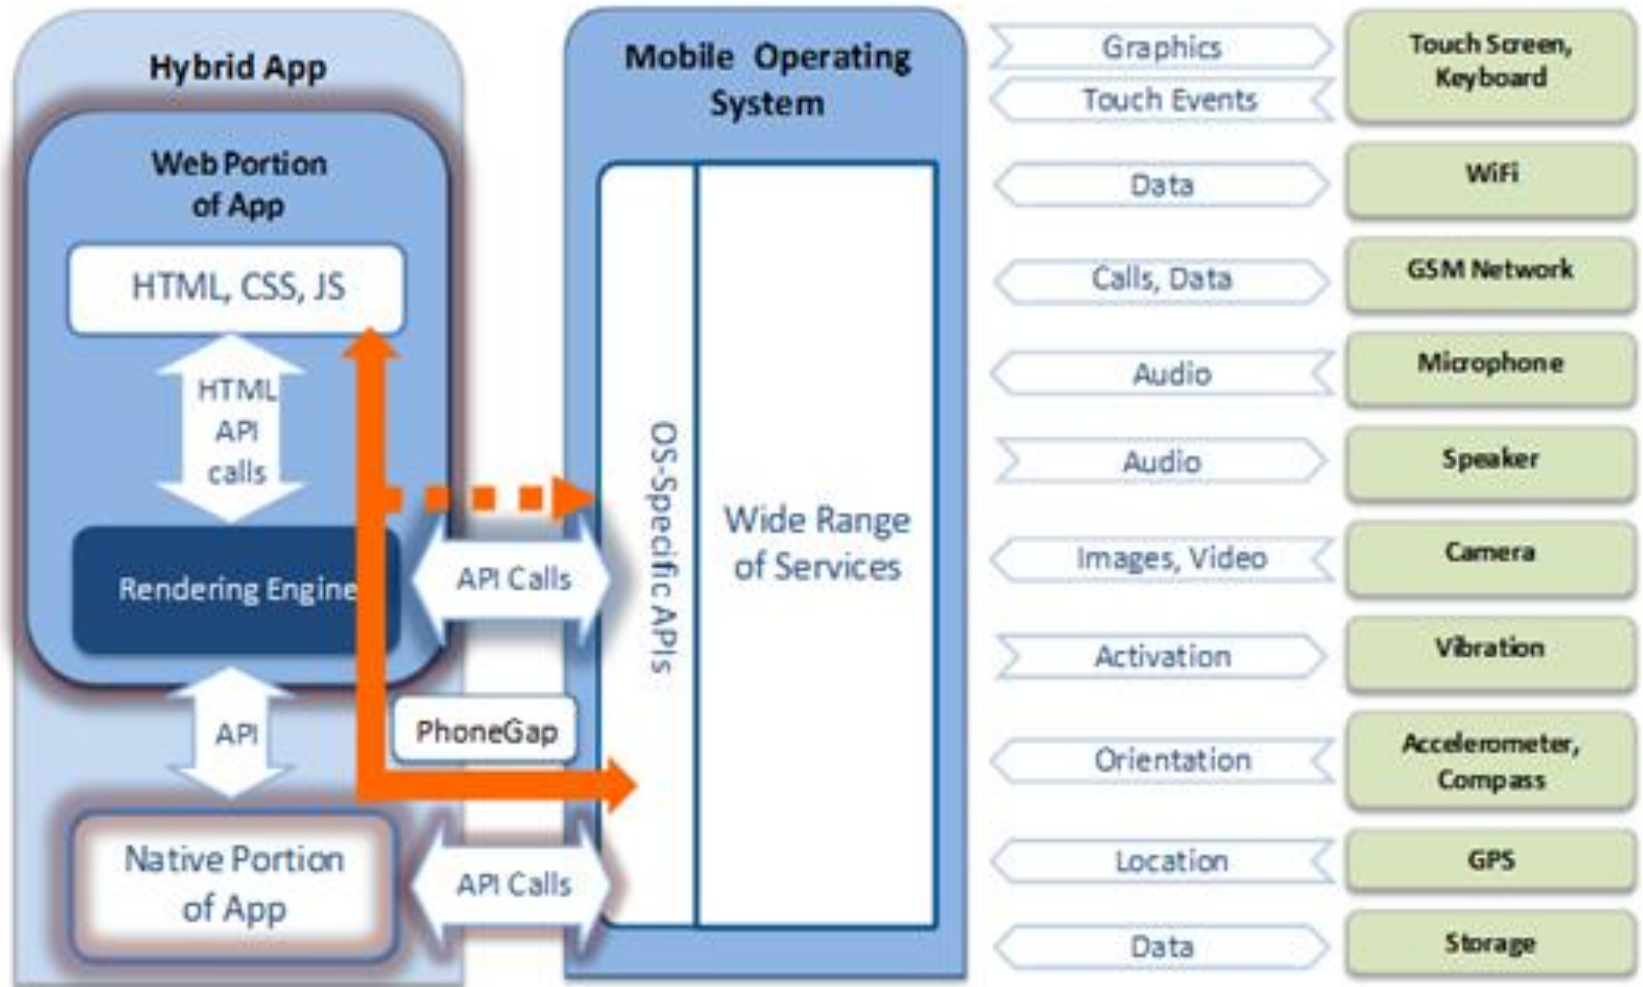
Hybrid App

Web Portion of App

HTML, CSS, JS

HTML API calls

Rendering Engine

API Calls

API

PhoneGap

Native Portion of App

API Calls

Mobile Operating System

OS-Specific APIs

Wide Range of Services

Graphics

Touch Events

Touch Screen, Keyboard

Data

WiFi

Calls, Data

GSM Network

Audio

Microphone

Audio

Speaker

Images, Video

Camera

Activation

Vibration

Orientation

Accelerometer, Compass

Location

GPS

Data

Storage